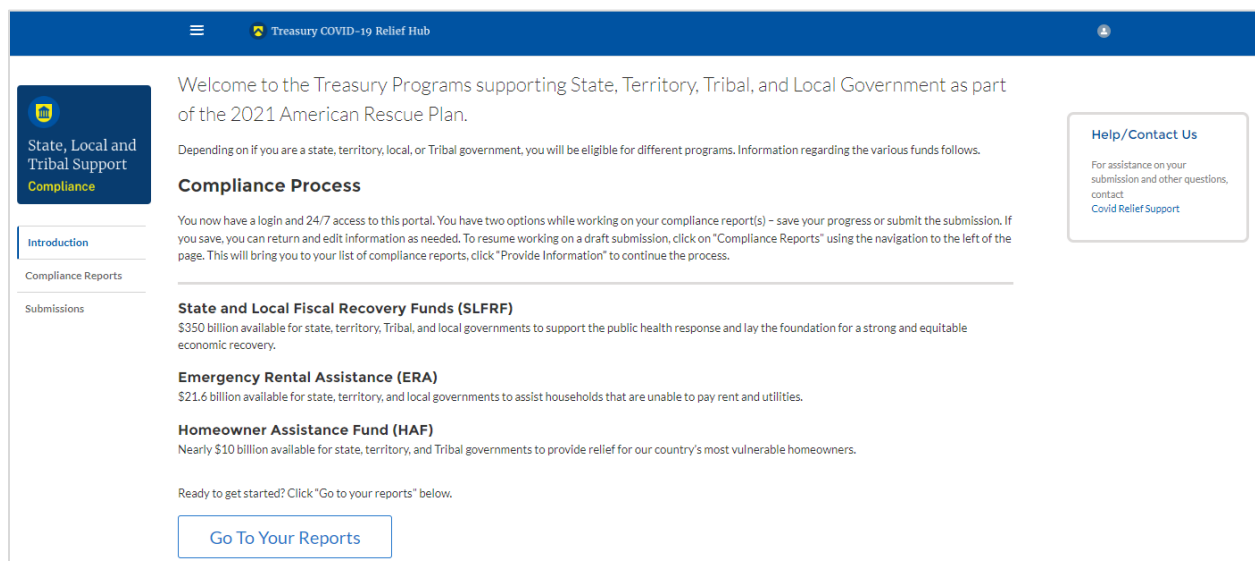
Treasury COVID-19 Relief Hub

State, Local and Tribal Support
Compliance

Introduction

Compliance Reports

Submissions

Welcome to the Treasury Programs supporting State, Territory, Tribal, and Local Government as part of the 2021 American Rescue Plan.

Depending on if you are a state, territory, local, or Tribal government, you will be eligible for different programs. Information regarding the various funds follows.

Compliance Process

You now have a login and 24/7 access to this portal. You have two options while working on your compliance report(s) – save your progress or submit the submission. If you save, you can return and edit information as needed. To resume working on a draft submission, click on "Compliance Reports" using the navigation to the left of the page. This will bring you to your list of compliance reports, click "Provide Information" to continue the process.

State and Local Fiscal Recovery Funds (SLFRF)
$350 billion available for state, territory, Tribal, and local governments to support the public health response and lay the foundation for a strong and equitable economic recovery.

Emergency Rental Assistance (ERA)
$21.6 billion available for state, territory, and local governments to assist households that are unable to pay rent and utilities.

Homeowner Assistance Fund (HAF)
Nearly $10 billion available for state, territory, and Tribal governments to provide relief for our country's most vulnerable homeowners.

Ready to get started? Click "Go to your reports" below.

Go To Your Reports

Help/Contact Us

For assistance on your submission and other questions, contact
Covid Relief Support